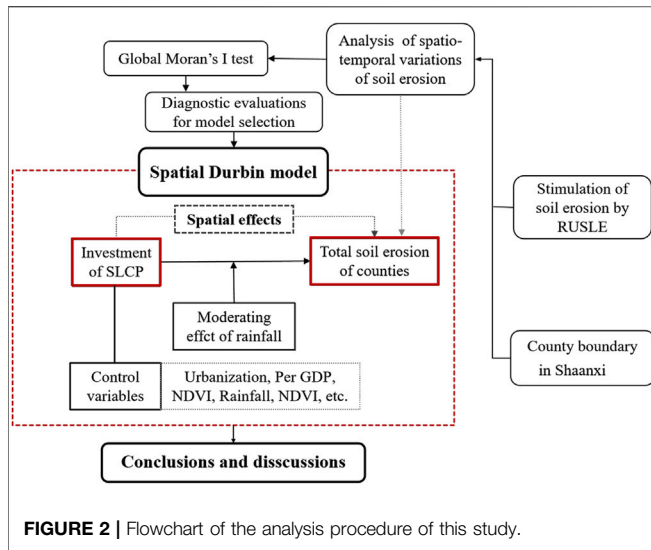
Analysis of spatio-temporal variations of soil erosion

Global Moran's I test

Diagnostic evaluations for model selection

Spatial Durbin model

Spatial effects

Investment of SLCP

Total soil erosion of counties

Moderating effct of rainfall

Control variables

Urbanization, Per GDP, NDVI, Rainfall, NDVI, etc.

Stimulation of soil erosion by RUSLE

County boundary in Shaanxi

Conclusions and disscussions

FIGURE 2 | Flowchart of the analysis procedure of this study.